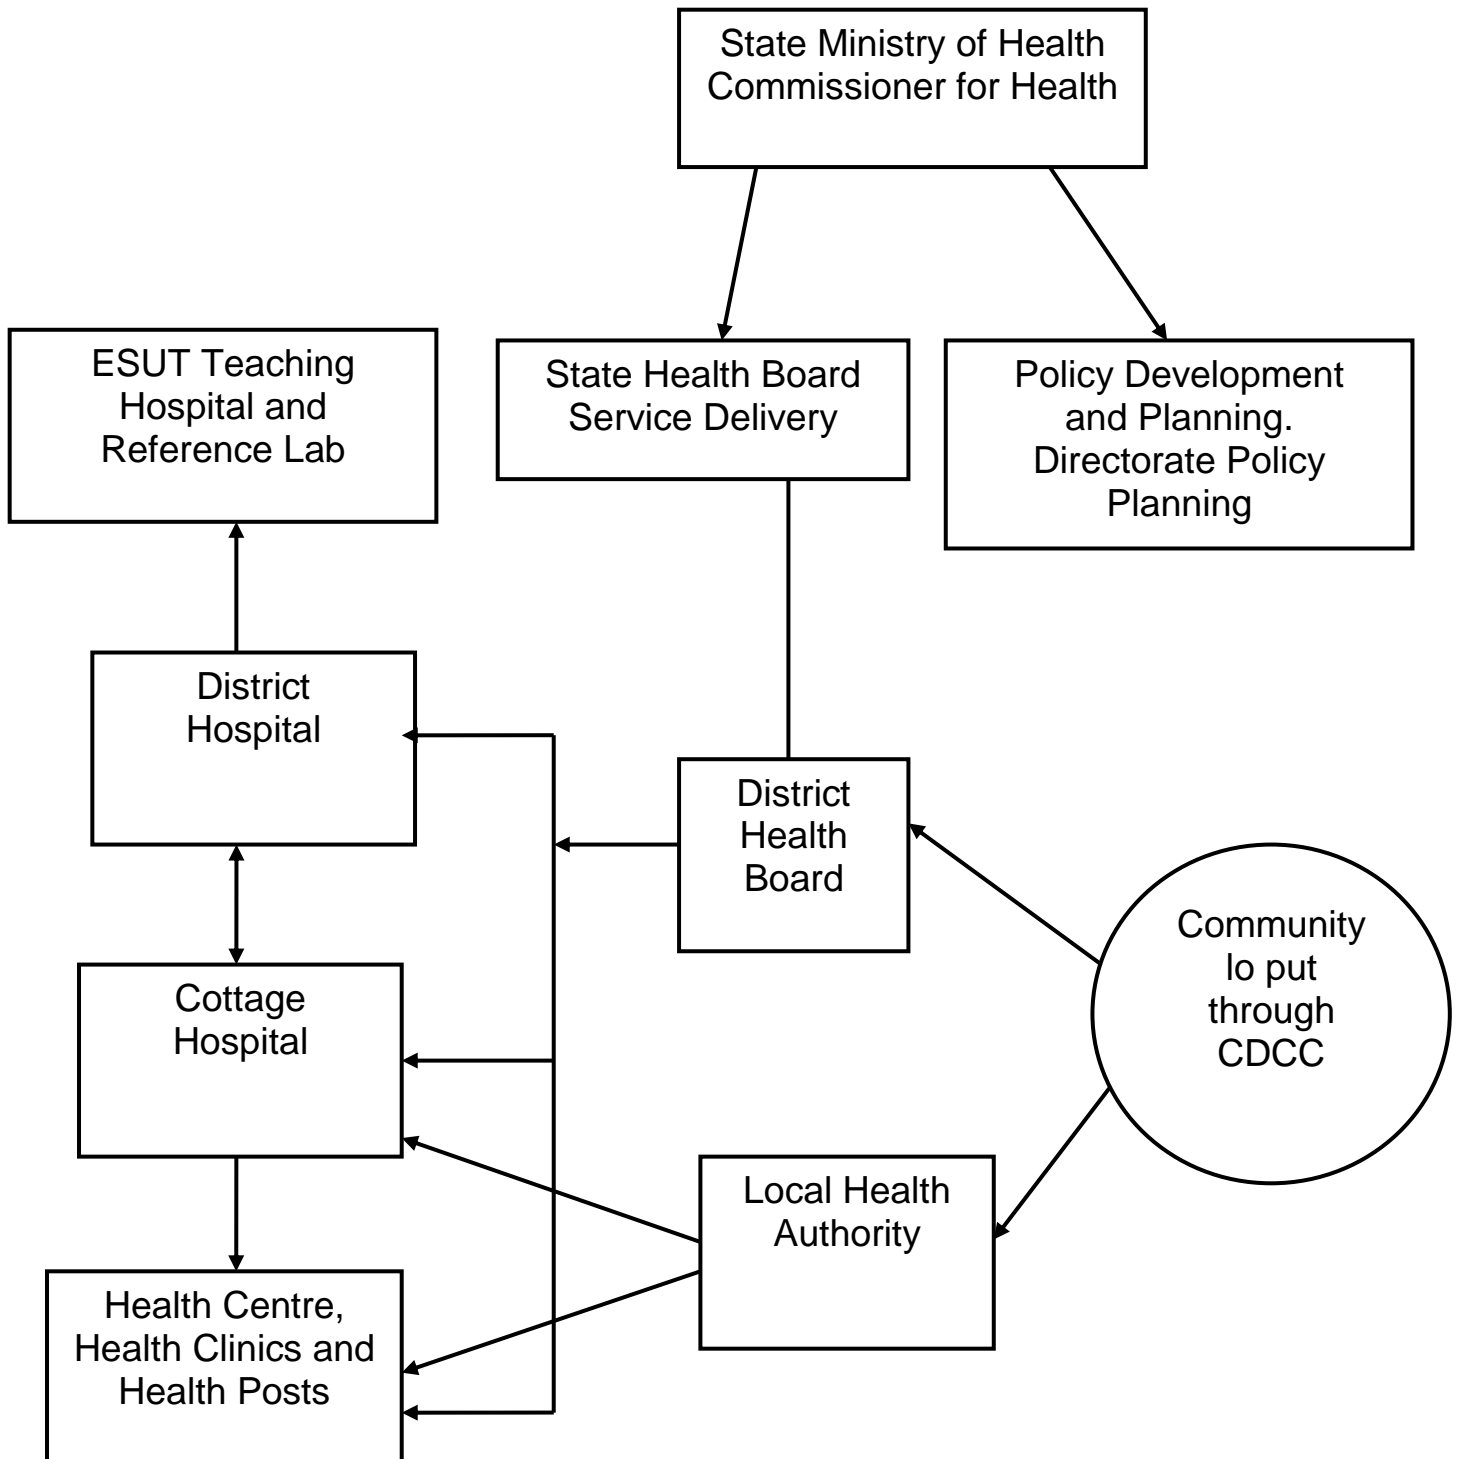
State Ministry of Health Commissioner for Health

ESUT Teaching Hospital and Reference Lab

State Health Board Service Delivery

Policy Development and Planning. Directorate Policy Planning

District Hospital

District Health Board

Community lo put through CDCC

Cottage Hospital

Local Health Authority

Health Centre, Health Clinics and Health Posts